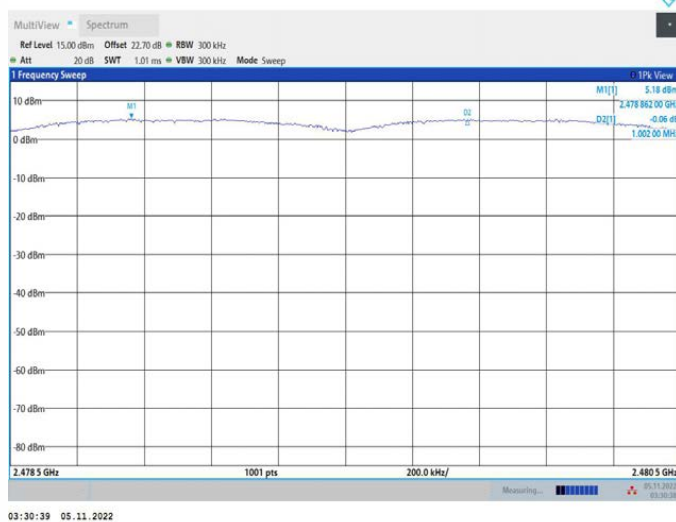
MultiView Spectrum

Ref Level 15.00 dBm Offset 22.70 dB RBW 300 kHz
Att 20 dB SWT 1.01 ms VBW 300 kHz Mode Sweep

1 Frequency Sweep

1Pk View

M1[1] 5.18 dBm
2.478 862 00 GHz
D2[1] -0.06 dB
1.002 00 MHz

10 dBm
M1
D2
0 dBm
-10 dBm
-20 dBm
-30 dBm
-40 dBm
-50 dBm
-60 dBm
-70 dBm
-80 dBm

2.478 5 GHz 1001 pts 200.0 kHz/ 2.480 5 GHz

Measuring...

05.11.2022
03:30:39

03:30:39 05.11.2022